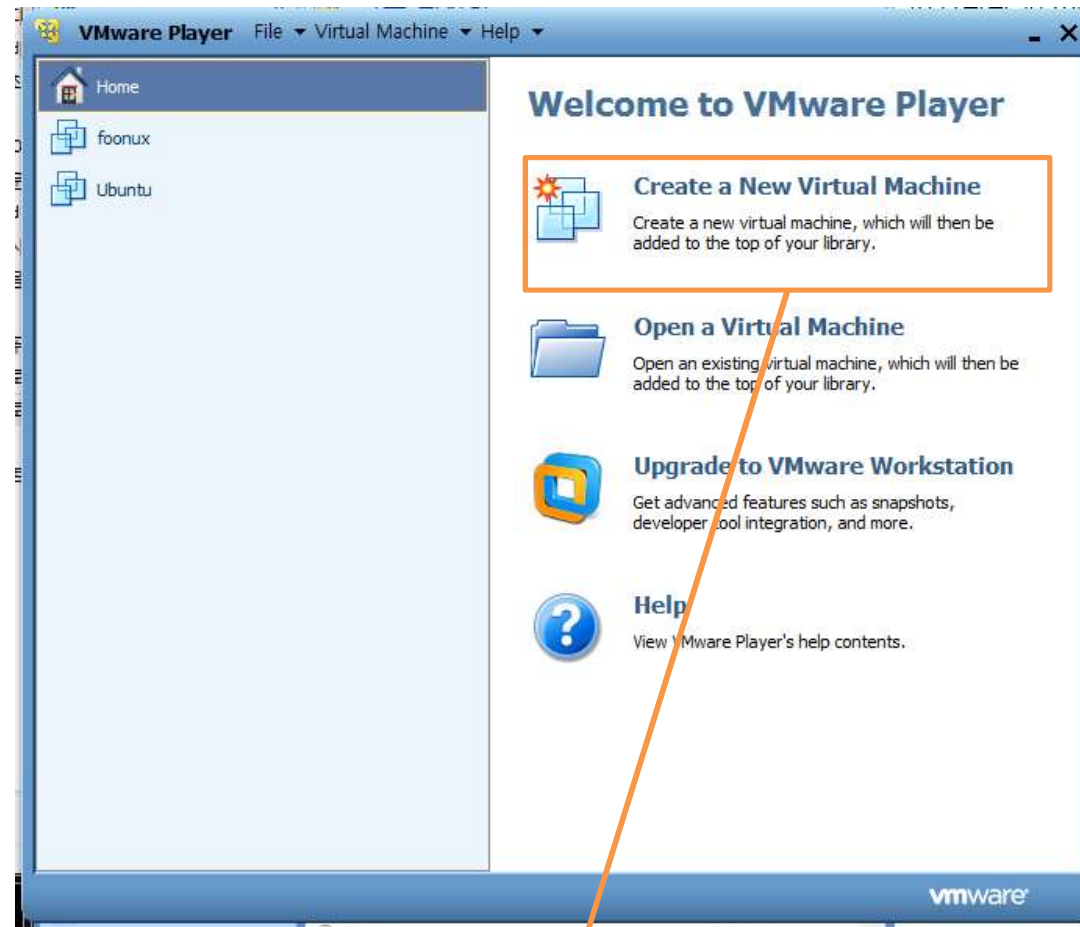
VMware Player File ▾ Virtual Machine ▾ Help ▾

Home

foonux

Ubuntu

Welcome to VMware Player

Create a New Virtual Machine
Create a new virtual machine, which will then be added to the top of your library.

Open a Virtual Machine
Open an existing virtual machine, which will then be added to the top of your library.

Upgrade to VMware Workstation
Get advanced features such as snapshots, developer tool integration, and more.

Help
View VMware Player's help contents.

vmware